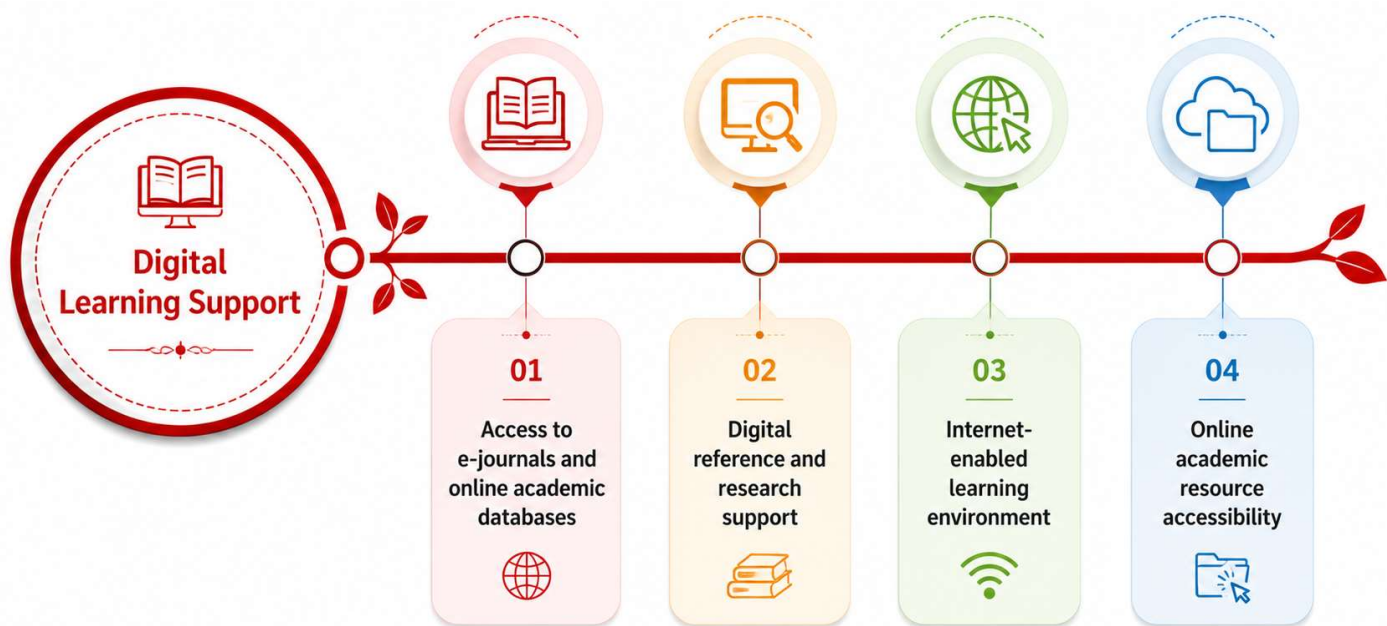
Digital Learning Support

01

Access to e-journals and online academic databases

02

Digital reference and research support

03

Internet-enabled learning environment

04

Online academic resource accessibility